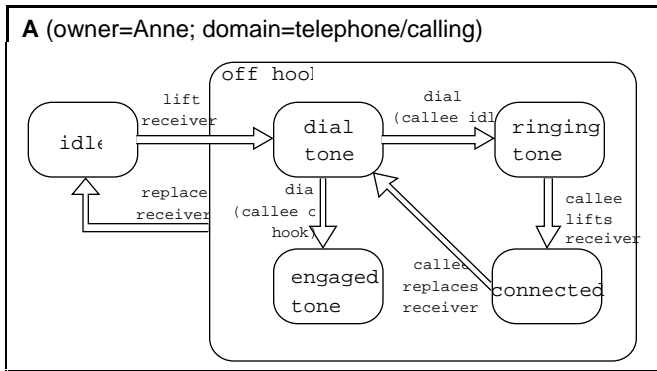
**A** (owner=Anne; domain=telephone/calling)

off hool

idle

lift receiver

dial tone

dial (callee idl

ringing tone

replace receiver

dia (callee c hook)

callee lifts receiver

engaged tone

callee replaces receiver

connected